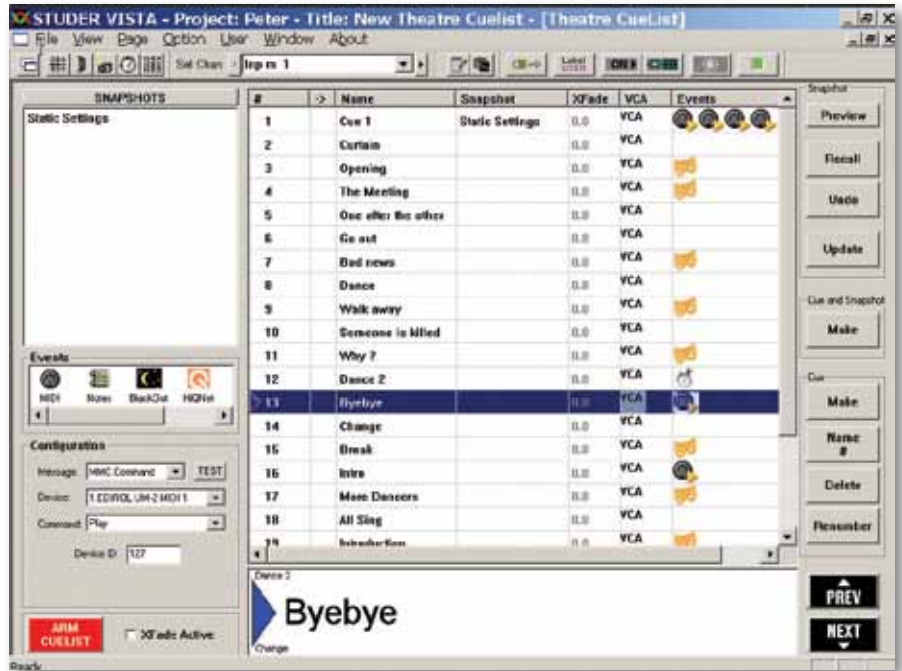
STUDER VISTA - Project: Peter - Title: New Theatre Cuelist - [Theatre CueList]

File View Page Option User Window About

Sel Chan Inp m 1

SNAPSHOTS

Static Settings

| # | -> | Name | Snapshot | XFade | VCA | Events |
|---|---|---|---|---|---|---|
| 1 | | Cue 1 | Static Settings | 0.0 | VCA | |
| 2 | | Curtain | | 0.0 | VCA | |
| 3 | | Opening | | 0.0 | VCA | |
| 4 | | The Meeting | | 0.0 | VCA | |
| 5 | | One after the other | | 0.0 | VCA | |
| 6 | | Go out | | 0.0 | VCA | |
| 7 | | Bad news | | 0.0 | VCA | |
| 8 | | Dance | | 0.0 | VCA | |
| 9 | | Walk away | | 0.0 | VCA | |
| 10 | | Someone is killed | | 0.0 | VCA | |
| 11 | | Why ? | | 0.0 | VCA | |
| 12 | | Dance 2 | | 0.0 | VCA | |
| 13 | | Byebye | | 0.0 | VCA | |
| 14 | | Change | | 0.0 | VCA | |
| 15 | | Break | | 0.0 | VCA | |
| 16 | | Intro | | 0.0 | VCA | |
| 17 | | More Dancers | | 0.0 | VCA | |
| 18 | | All Sing | | 0.0 | VCA | |
| 19 | | Introduction | | 0.0 | VCA | |

Snapshot
Preview
Recall
Undo
Update

Cue and Snapshot
Make

Cue
Make
Name #
Delete
Renumber

Events
MIDI Notes BlackOut HiQNet

Configuration
Message: MMC Command TEST
Device: 1 EDIROL UM-2 MIDI 1
Command: Play
Device ID: 127

ARM CUELIST
XFade Active

Dance 2
Byebye
Change

PREV
NEXT

Ready